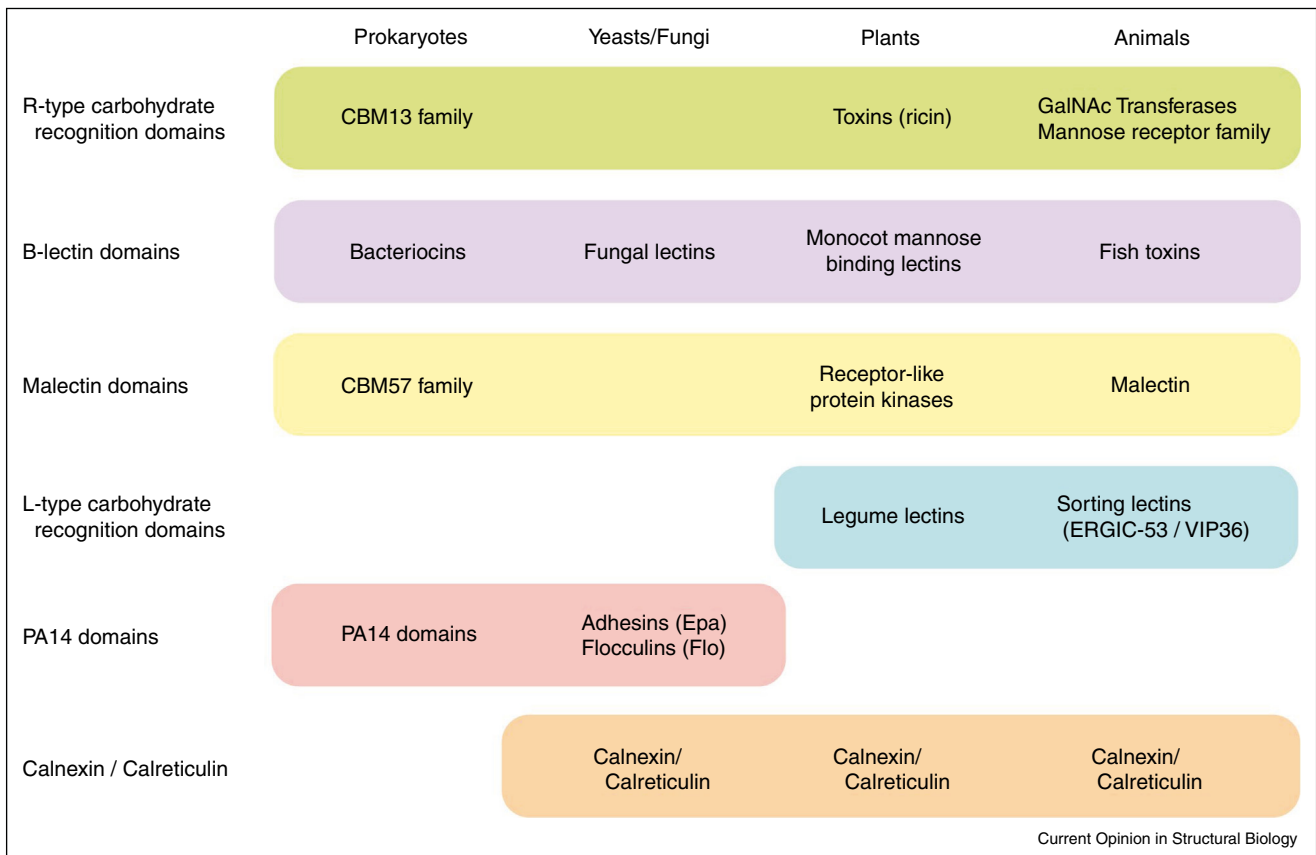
| | Prokaryotes | Yeasts/Fungi | Plants | Animals |
|---|---|---|---|---|
| R-type carbohydrate recognition domains | CBM13 family | | Toxins (ricin) | GalNAc Transferases Mannose receptor family |
| B-lectin domains | Bacteriocins | Fungal lectins | Monocot mannose binding lectins | Fish toxins |
| Malectin domains | CBM57 family | | Receptor-like protein kinases | Malectin |
| L-type carbohydrate recognition domains | | | Legume lectins | Sorting lectins (ERGIC-53 / VIP36) |
| PA14 domains | PA14 domains | Adhesins (Epa) Flocculins (Flo) | | |
| Calnexin / Calreticulin | | Calnexin/ Calreticulin | Calnexin/ Calreticulin | Calnexin/ Calreticulin |

Current Opinion in Structural Biology